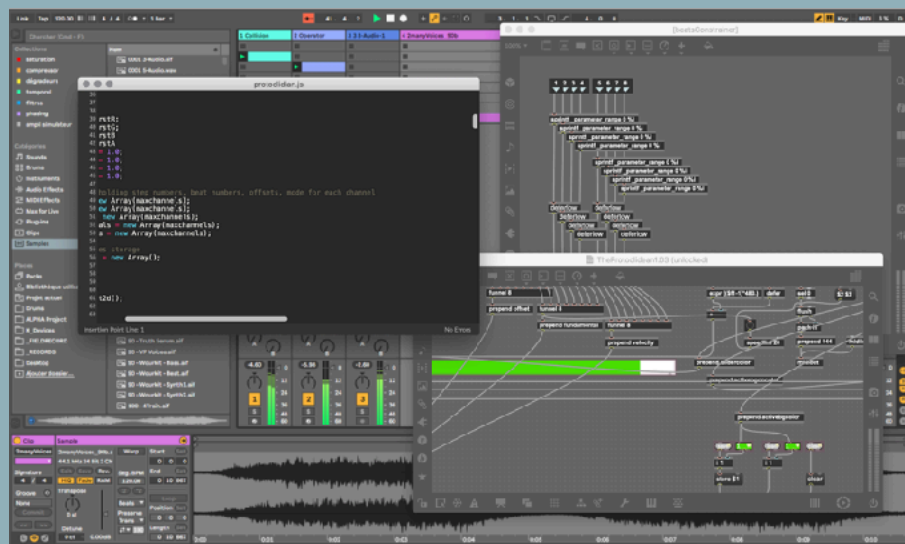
Link Tap 120.00 4 / 4 1 Bar

Browser (Cmd - F)

Collections
saturation
compressor
disgradeurs
temporal
filtres
phasing
ampli simulateur

Catégories
Sounds
Drums
Instruments
Audio Effects
MIDI Effects
Max for Live
Plug-ins
Clips
Samples

Places
Packs
Bibliothèque utilisateur
Projet actuel
Drums
ALPHA Project
X_Devices
_PIE_CHIRONIE
_RECORDS
CHAFUS
Abouter Booster

Name
0001 2-Audio.aif
0001 3-Audio.aif

1 Collision
2 Operator
3 3-Audio-1
4 DreamyVoices_90b

procdider.js

rstR;
rstG;
rstB
rstA
= 1.0;
= 1.0;
= 1.0;
= 1.0;

holding step numbers, beat numbers, offsets, mode for each channel
ew Array(maxchannels);
ew Array(maxchannels);
new Array(maxchannels);
als = new Array(maxchannels);
s = new Array(maxchannels);

storage
= new Array();

t2d();

Insertion Point Line 1
No Errors

[beatsControl]

sprintf_parameter_range [ %i
sprintf_parameter_range [ %i
sprintf_parameter_range [ %i
sprintf_parameter_range [ %i
sprintf_parameter_range [ %i
sprintf_parameter_range [ %i
sprintf_parameter_range 0 %i
sprintf_parameter_range 0 %i
deferlow
deferlow
deferlow
deferlow
deferlow
deferlow

TheProcdider03 (unlocked)

funnel 8
prepend offset
funnel 8
prepend numsmmax
funnel 8
prepend velocity
prepend sidecolor
prepend scoredgecolor
defer
flush
pack
prepend 144
midiout
store $1
clear

Clip
Sample
DreamyVoices
DreamyVoices_BML
44.1 kHz 16 Bit 2 Ch
Signature
4 / 4
Groove
None
Commit
Warp
Start
End
Loop
Position
Length
Transpose
Detune
Seg. BPM
Preserve
Trans

-4.60
-5.98
-2.89

60 - Tooth larson.aif
60 - VF Voices.aif
60 - Wourkit - Bass.aif
60 - Wourkit - Beat.aif
60 - Wourkit - Synth1.aif
60 - Wourkit - Synth2.aif
900 - Afrob.aif